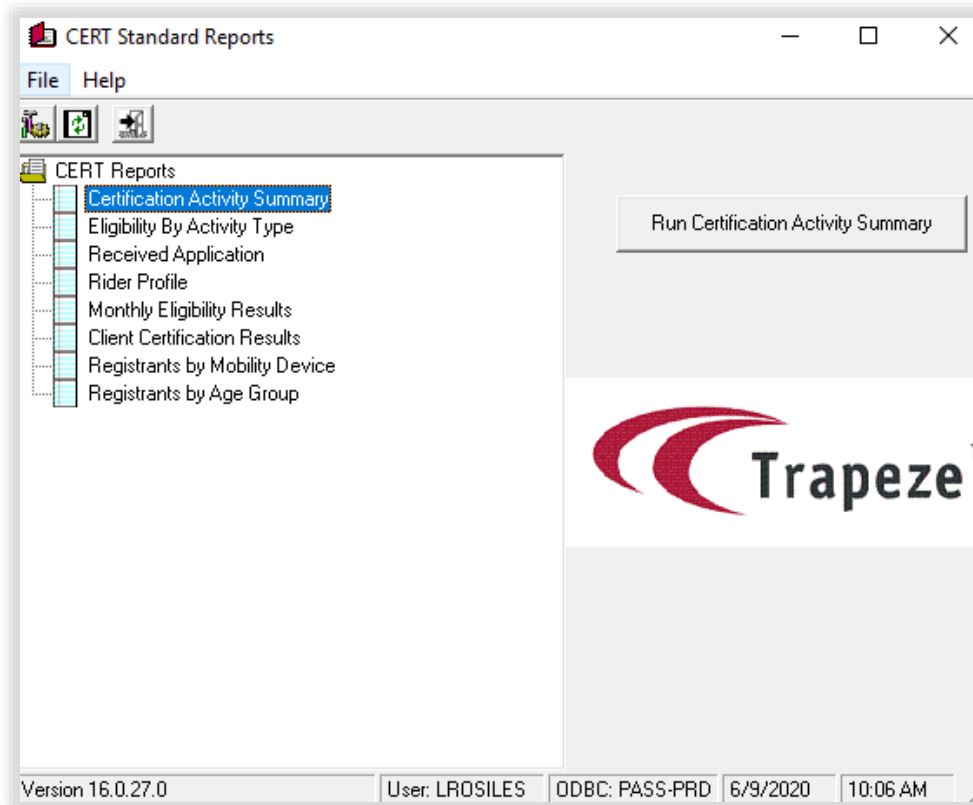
CERT Standard Reports

File Help

CERT Reports
Certification Activity Summary
Eligibility By Activity Type
Received Application
Rider Profile
Monthly Eligibility Results
Client Certification Results
Registrants by Mobility Device
Registrants by Age Group

Run Certification Activity Summary

Trapeze

Version 16.0.27.0 | User: LROSILES | ODBC: PASS-PRD | 6/9/2020 | 10:06 AM